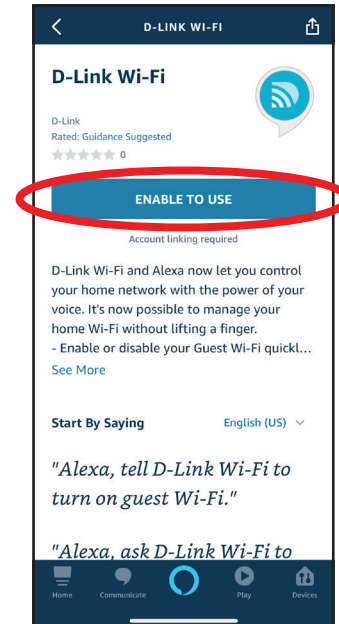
D-LINK WI-FI

D-Link Wi-Fi

D-Link
Rated: Guidance Suggested
0

ENABLE TO USE

Account linking required

D-Link Wi-Fi and Alexa now let you control your home network with the power of your voice. It's now possible to manage your home Wi-Fi without lifting a finger.
- Enable or disable your Guest Wi-Fi quickl...

See More

Start By Saying English (US)

"Alexa, tell D-Link Wi-Fi to turn on guest Wi-Fi."

"Alexa, ask D-Link Wi-Fi to

Home Communicate Play Devices